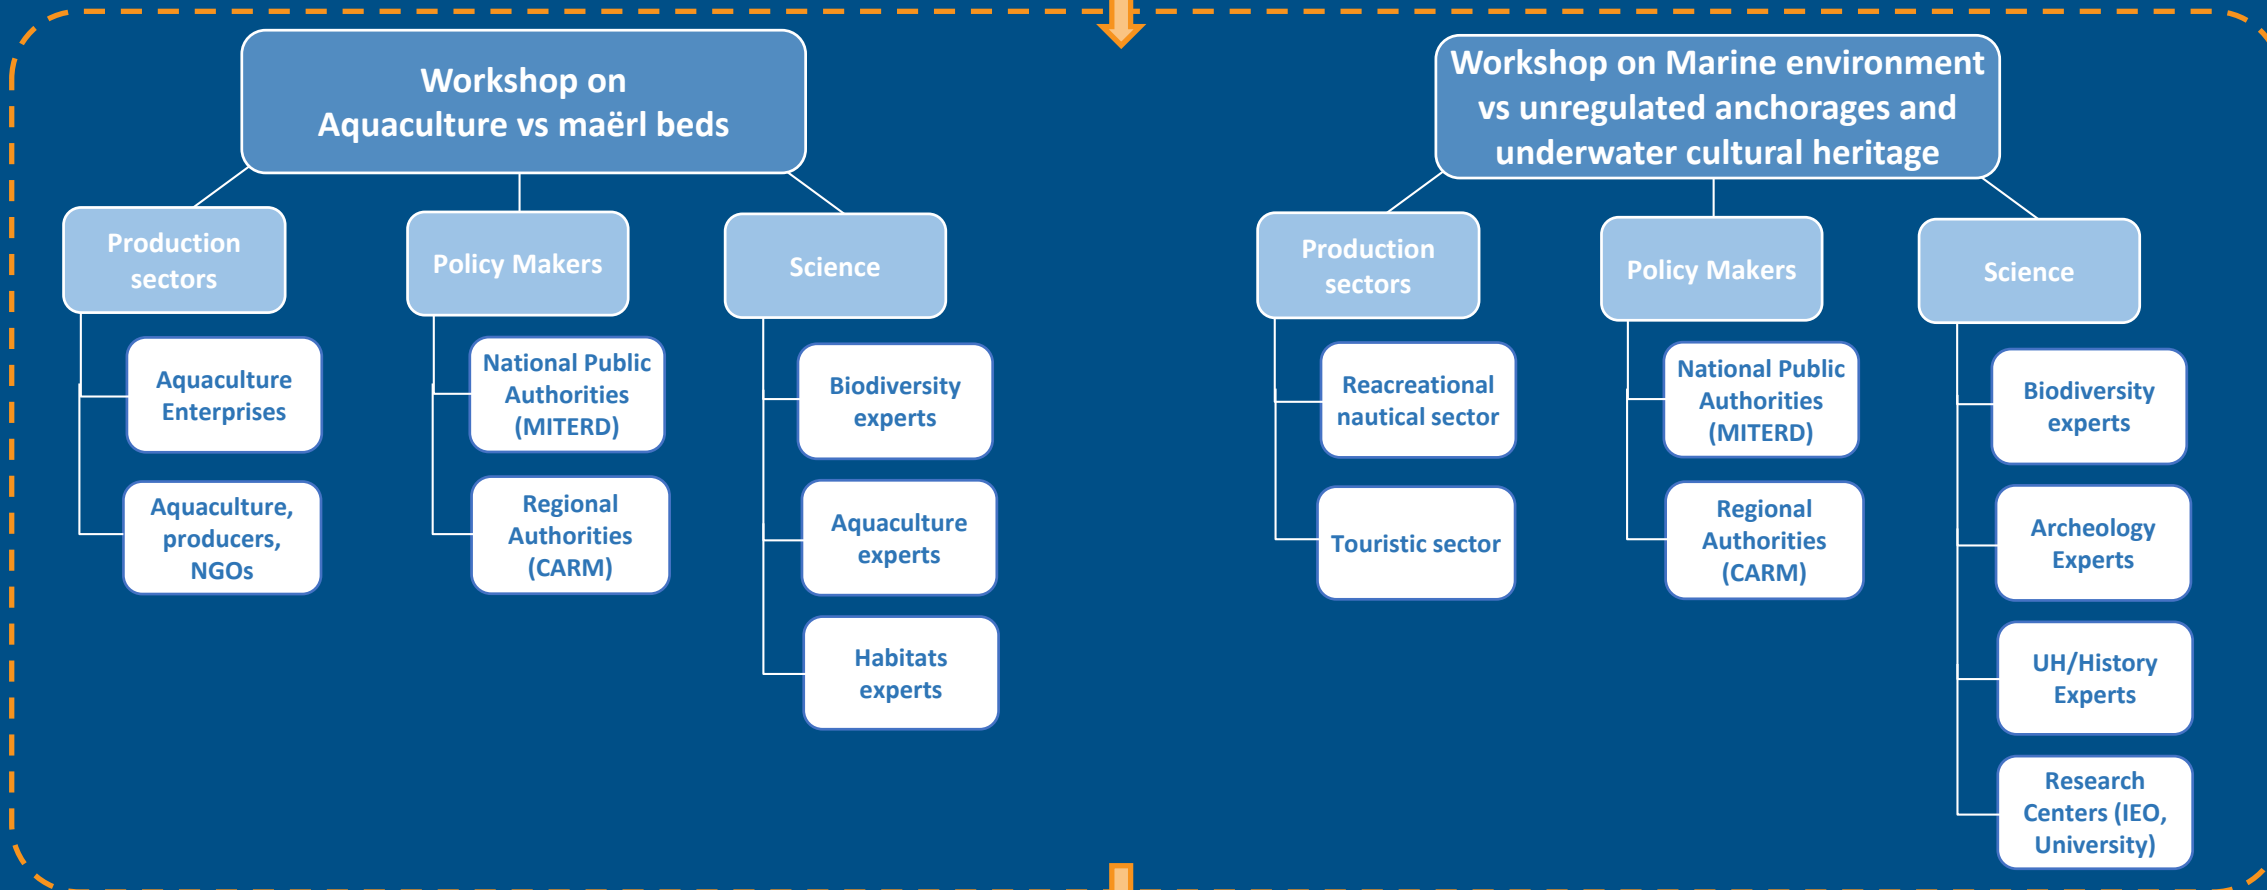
Workshop on Aquaculture vs maërl beds

Production sectors

Aquaculture Enterprises

Aquaculture, producers, NGOs

Policy Makers

National Public Authorities (MITERD)

Regional Authorities (CARM)

Science

Biodiversity experts

Aquaculture experts

Habitats experts

Workshop on Marine environment vs unregulated anchorages and underwater cultural heritage

Production sectors

Reacreational nautical sector

Touristic sector

Policy Makers

National Public Authorities (MITERD)

Regional Authorities (CARM)

Science

Biodiversity experts

Archeology Experts

UH/History Experts

Research Centers (IEO, University)